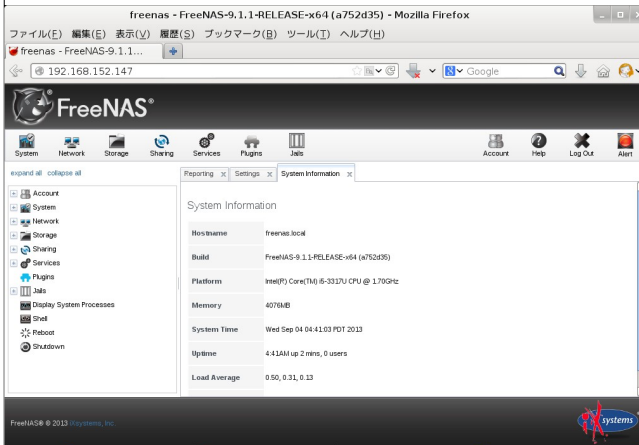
freenas - FreeNAS-9.1.1-RELEASE-x64 (a752d35) - Mozilla Firefox

ファイル(F) 編集(E) 表示(V) 履歴(S) ブックマーク(B) ツール(T) ヘルプ(H)

freenas - FreeNAS-9.1.1...

192.168.152.147

Google

FreeNAS®

System Network Storage Sharing Services Plugins Jails Account Help Log Out Alert

expand all collapse all

Account
System
Network
Storage
Sharing
Services
Plugins
Jails
Display System Processes
Shell
Reboot
Shutdown

Reporting Settings System Information

System Information

| | |
|---|---|
| Hostname | freenas.local |
| Build | FreeNAS-9.1.1-RELEASE-x64 (a752d35) |
| Platform | Intel(R) Core(TM) i5-3317U CPU @ 1.70GHz |
| Memory | 4076MB |
| System Time | Wed Sep 04 04:41:03 PDT 2013 |
| Uptime | 4:41AM up 2 mins, 0 users |
| Load Average | 0.50, 0.31, 0.13 |

FreeNAS® © 2013 iXsystems, Inc.

iXsystems